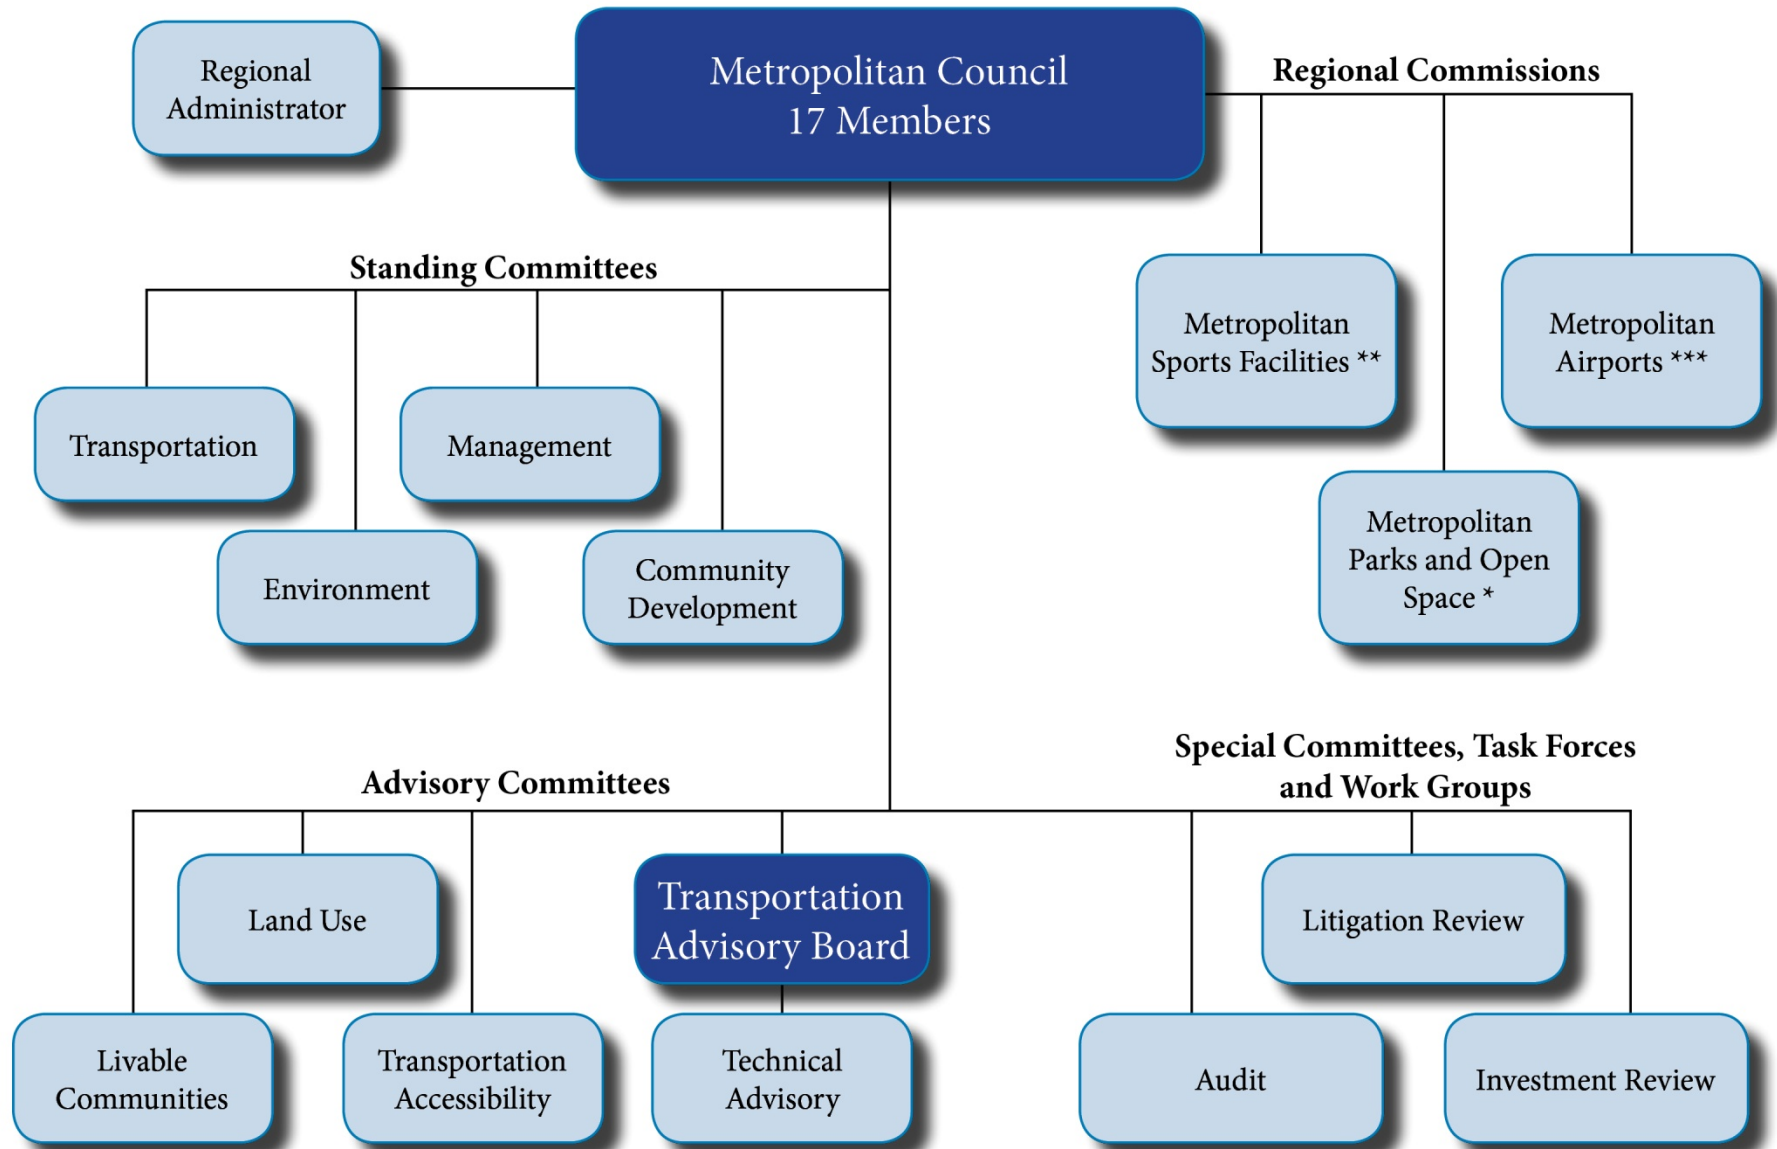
Regional Administrator

Metropolitan Council
17 Members

Regional Commissions

Standing Committees

Transportation

Management

Environment

Community Development

Metropolitan Sports Facilities **

Metropolitan Airports ***

Metropolitan Parks and Open Space *

Advisory Committees

Special Committees, Task Forces and Work Groups

Land Use

Transportation Advisory Board

Litigation Review

Livable Communities

Transportation Accessibility

Technical Advisory

Audit

Investment Review